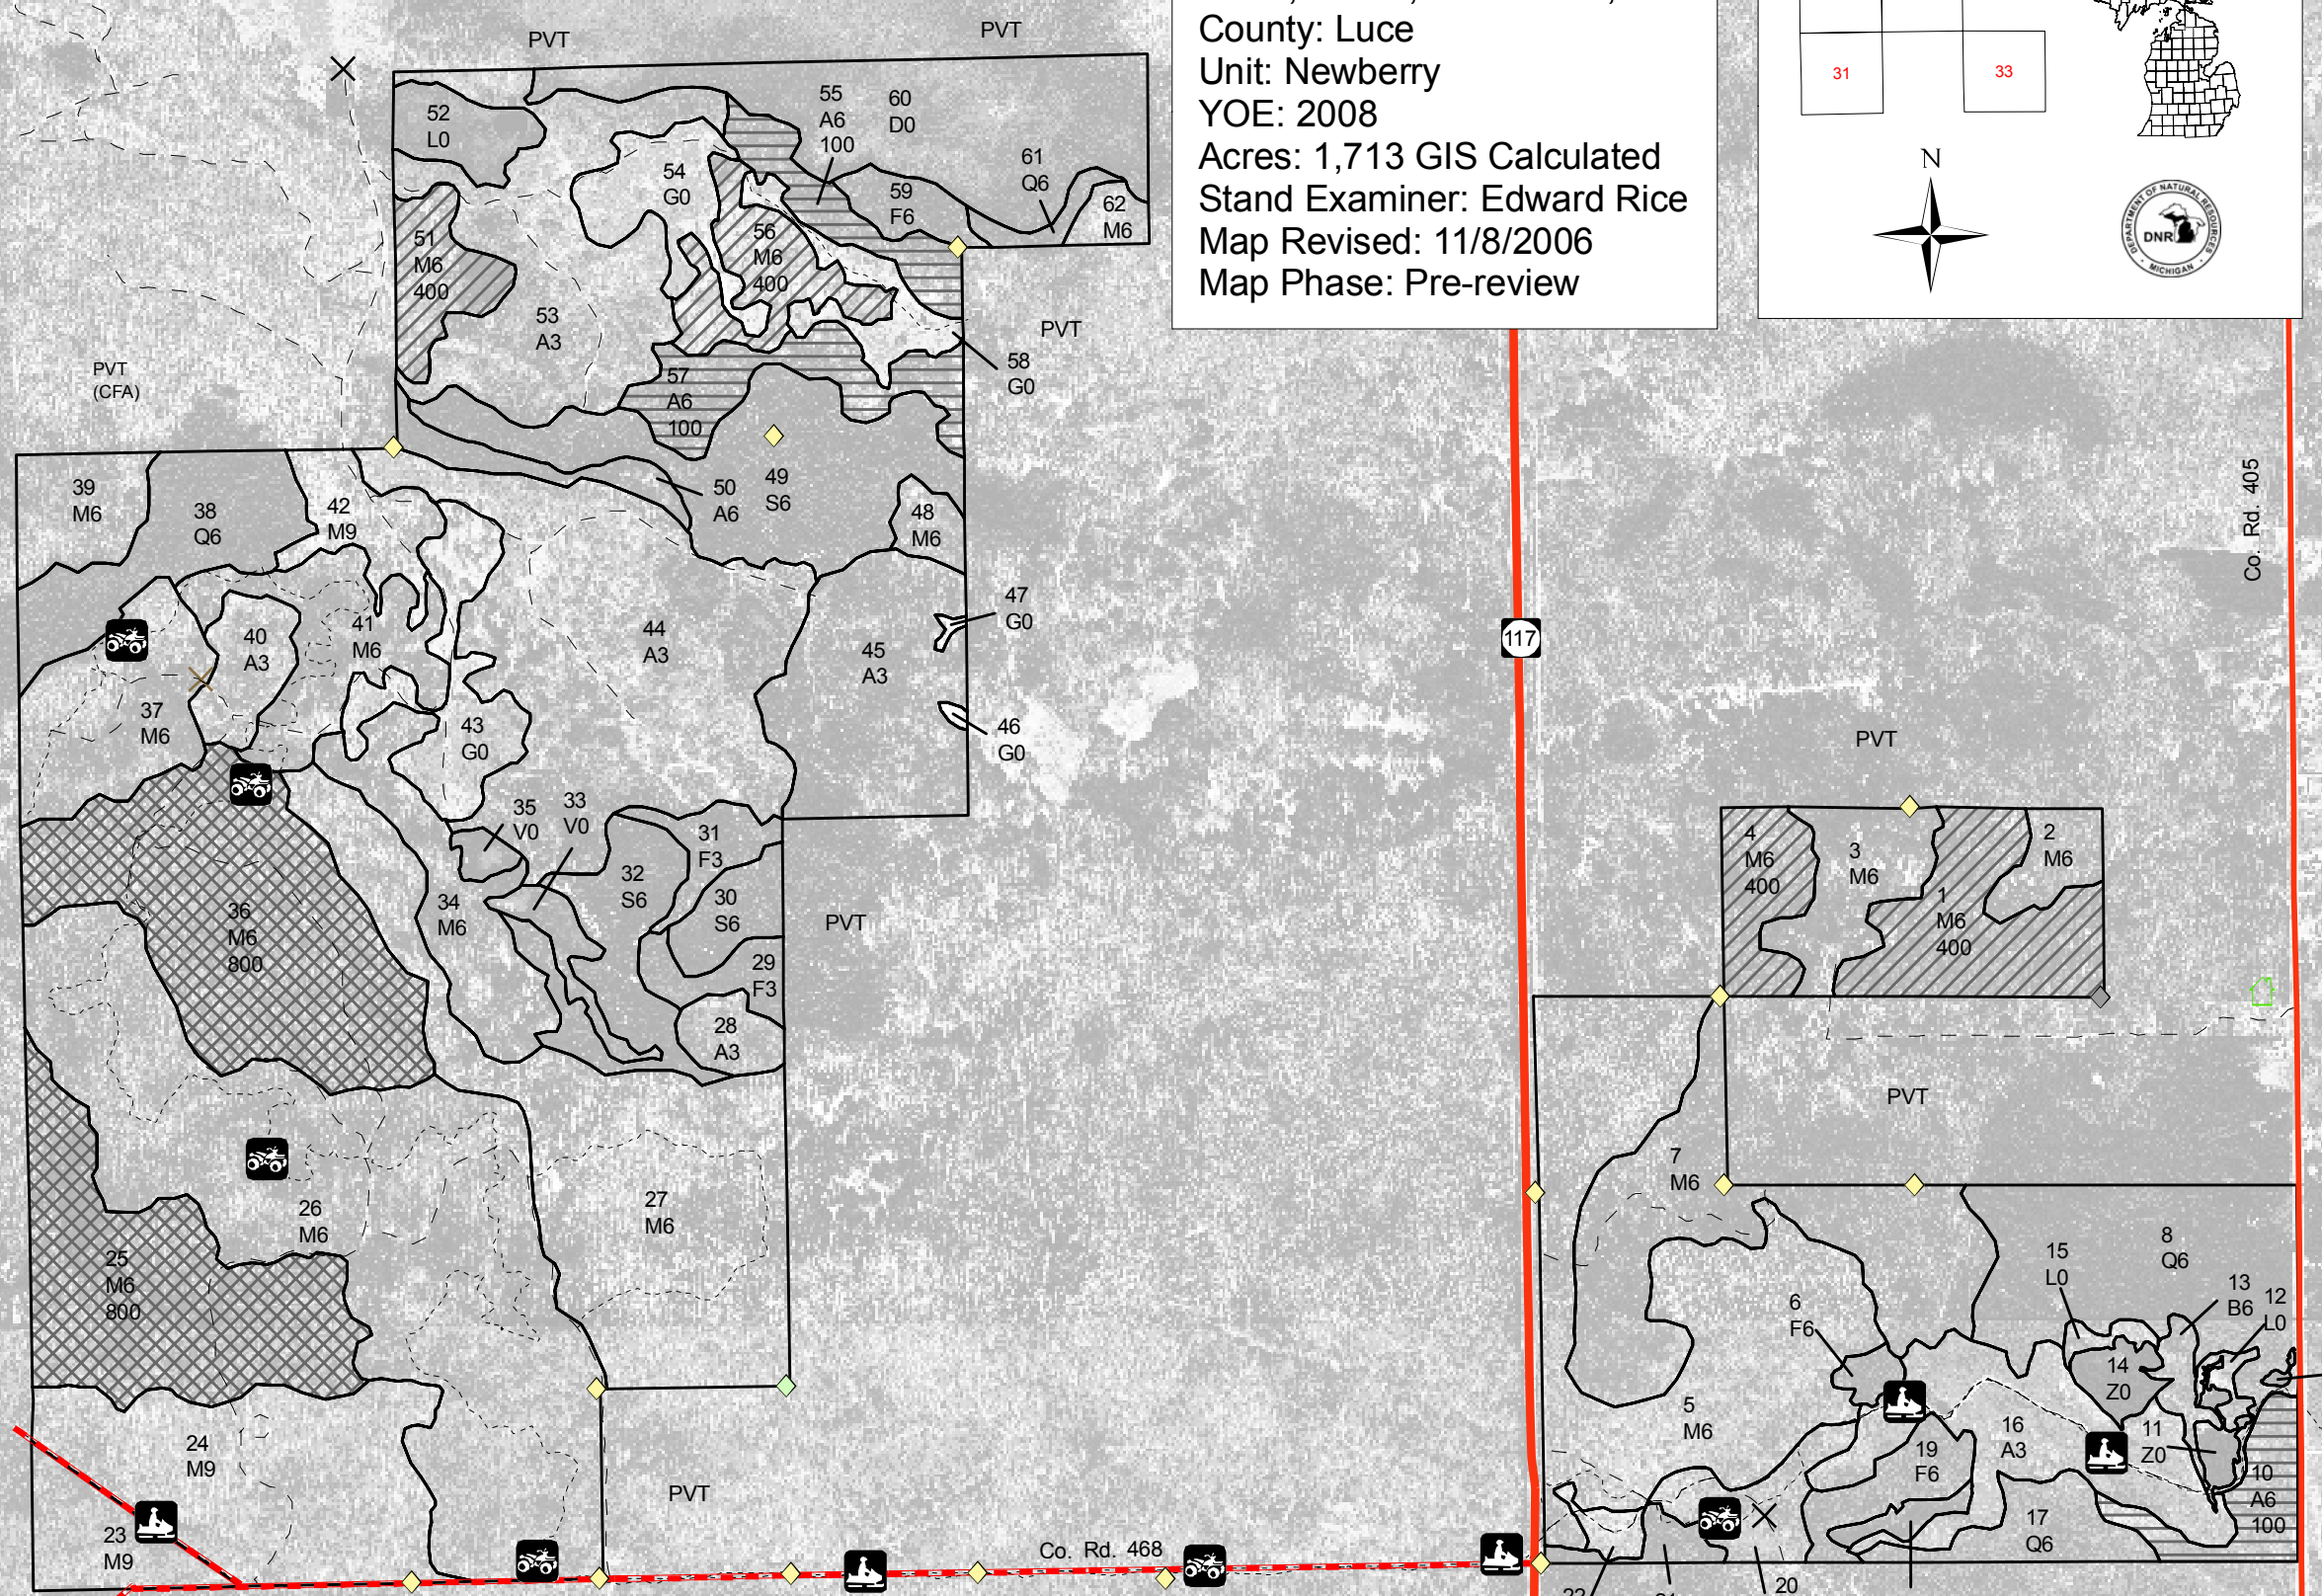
County: Luce
Unit: Newberry
YOE: 2008
Acres: 1,713 GIS Calculated
Stand Examiner: Edward Rice
Map Revised: 11/8/2006
Map Phase: Pre-review

31
33
N
DNR
DEPARTMENT OF NATURAL RESOURCES
MICHIGAN

PVT
PVT
52 L0
55 A6 100
60 D0
54 G0
61 Q6
59 F6
62 M6
51 M6 400
56 M6 400
53 A3
PVT
58 G0
PVT (CFA)
57 A6 100
49 S6
50 A6
48 M6
39 M6
38 Q6
42 M9
47 G0
44 A3
45 A3
40 A3
41 M6
117
Co. Rd. 405
37 M6
43 G0
46 G0
PVT
35 V0
33 V0
31 F3
32 S6
4 M6 400
3 M6
2 M6
1 M6 400
34 M6
30 S6
36 M6 800
PVT
29 F3
28 A3
PVT
7 M6
26 M6
27 M6
8 Q6
15 L0
25 M6 800
13 B6
12 L0
6 F6
14 Z0
5 M6
16 A3
11 Z0
24 M9
19 F6
10 A6 100
PVT
17 Q6
23 M9
Co. Rd. 468
22
21
20